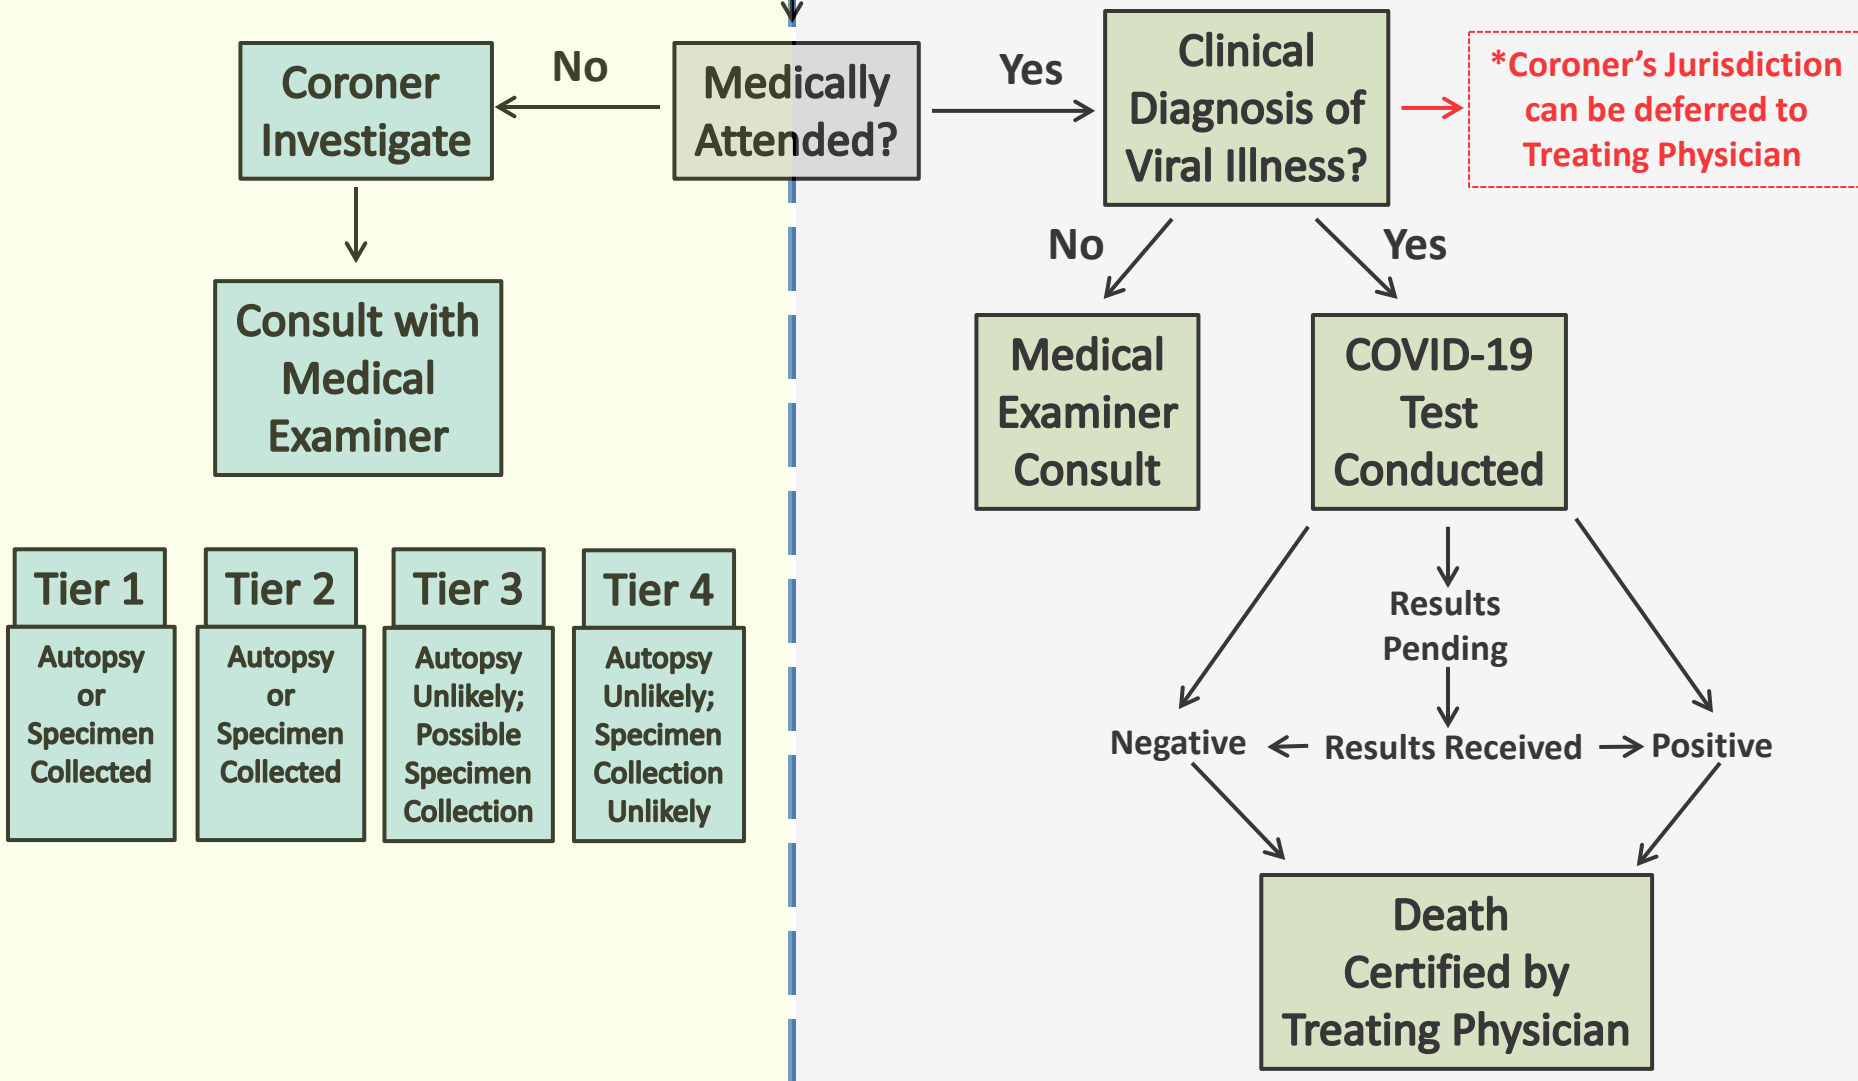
Coroner Investigate

No

Medically Attended?

Yes

Clinical Diagnosis of Viral Illness?

*Coroner's Jurisdiction can be deferred to Treating Physician

Consult with Medical Examiner

No

Yes

Medical Examiner Consult

COVID-19 Test Conducted

Tier 1

Autopsy or Specimen Collected

Tier 2

Autopsy or Specimen Collected

Tier 3

Autopsy Unlikely; Possible Specimen Collection

Tier 4

Autopsy Unlikely; Specimen Collection Unlikely

Results Pending

Negative

Results Received

Positive

Death Certified by Treating Physician